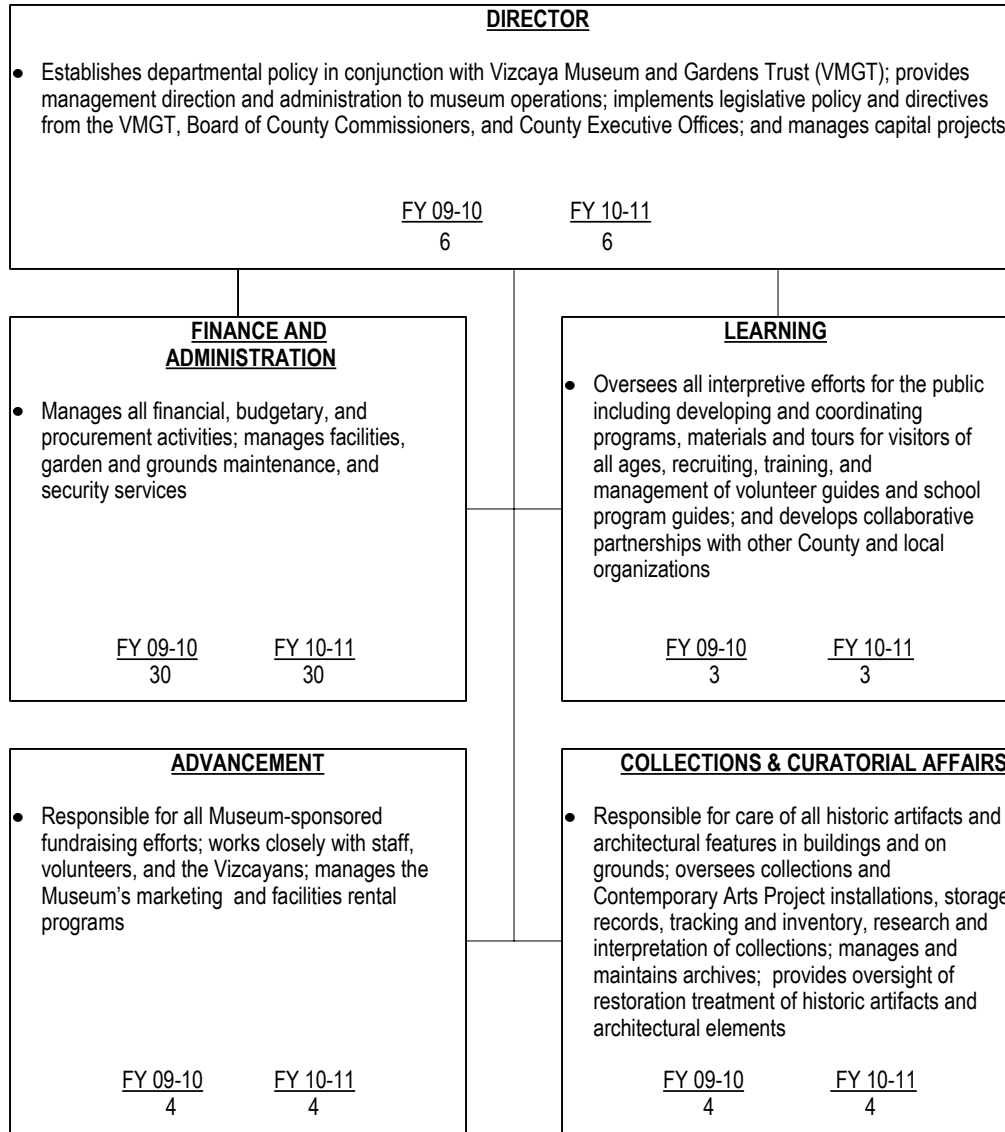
DIRECTOR

• Establishes departmental policy in conjunction with Vizcaya Museum and Gardens Trust (VMGT); provides management direction and administration to museum operations; implements legislative policy and directives from the VMGT, Board of County Commissioners, and County Executive Offices; and manages capital projects

FY 09-10 6 FY 10-11 6

FINANCE AND ADMINISTRATION

• Manages all financial, budgetary, and procurement activities; manages facilities, garden and grounds maintenance, and security services

FY 09-10 30 FY 10-11 30

LEARNING

• Oversees all interpretive efforts for the public including developing and coordinating programs, materials and tours for visitors of all ages, recruiting, training, and management of volunteer guides and school program guides; and develops collaborative partnerships with other County and local organizations

FY 09-10 3 FY 10-11 3

ADVANCEMENT

• Responsible for all Museum-sponsored fundraising efforts; works closely with staff, volunteers, and the Vizcayans; manages the Museum's marketing and facilities rental programs

FY 09-10 4 FY 10-11 4

COLLECTIONS & CURATORIAL AFFAIRS

• Responsible for care of all historic artifacts and architectural features in buildings and on grounds; oversees collections and Contemporary Arts Project installations, storage records, tracking and inventory, research and interpretation of collections; manages and maintains archives; provides oversight of restoration treatment of historic artifacts and architectural elements

FY 09-10 4 FY 10-11 4